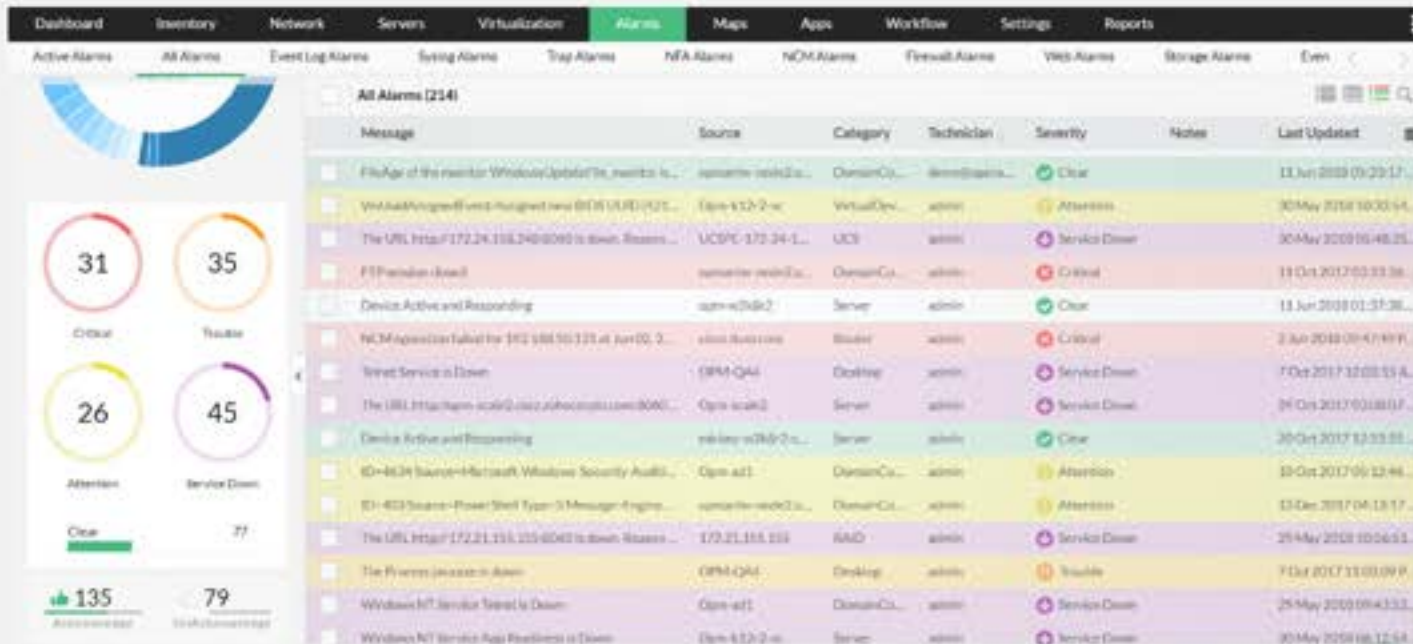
Dashboard Inventory Network Servers Virtualization Alarms Maps Apps Workflow Settings Reports

Active Alarms All Alarms Event Log Alarms Syslog Alarms Trap Alarms NFA Alarms NCM Alarms Firewall Alarms Web Alarms Storage Alarms Even

31 Critical
35 Trouble
26 Attention
45 Service Down
Clear 77

135 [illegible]
79 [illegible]

All Alarms (214)

| Message | Source | Category | Technician | Severity | Notes | Last Updated |
|---|---|---|---|---|---|---|
| FileAge of the monitor WindowsUpdate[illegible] | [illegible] | DomainCo... | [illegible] | Clear | | 13 Jun 2018 05:23:17... |
| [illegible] | Opm-k12-2-w | VirtualDev... | admin | Attention | | 30 May 2018 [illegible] |
| The URL http://172.24.155.240:8080 is down. Reason... | UCSPC-172-24-1... | UCS | admin | Service Down | | 30 May 2018 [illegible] |
| FTPservice down | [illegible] | DomainCo... | admin | Critical | | 13 Oct 2017 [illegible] |
| Device Active and Responding | opm-w2k8r2 | Server | admin | Clear | | 13 Jun 2018 01:37:38... |
| NCM operation failed for 192.168.50.121 at Jun 02, 2... | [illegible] | Router | admin | Critical | | 2 Jun 2018 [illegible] |
| Telnet Service is Down | OPM-QA4 | Desktop | admin | Service Down | | 7 Oct 2017 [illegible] |
| The URL http://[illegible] | Opm-scale2 | Server | admin | Service Down | | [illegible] |
| Device Active and Responding | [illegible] | Server | admin | Clear | | 20 Oct 2017 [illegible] |
| ID=4634 Source=Microsoft Windows Security Auditi... | Opm-ad1 | DomainCo... | admin | Attention | | 10 Oct 2017 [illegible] |
| ID=403 Source=PowerShell Type=3 Message=Engine... | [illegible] | DomainCo... | admin | Attention | | 13 Dec 2017 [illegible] |
| The URL http://172.21.155.155:8080 is down. Reason... | 172.21.155.155 | RAID | admin | Service Down | | 29 May 2018 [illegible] |
| The Process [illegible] is down | OPM-QA4 | Desktop | admin | Trouble | | 7 Oct 2017 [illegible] |
| Windows NT Service Telnet is Down | Opm-ad1 | DomainCo... | admin | Service Down | | 29 May 2018 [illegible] |
| Windows NT Service App Readiness is Down | Opm-k12-2-w | Server | admin | Service Down | | 30 May 2018 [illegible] |